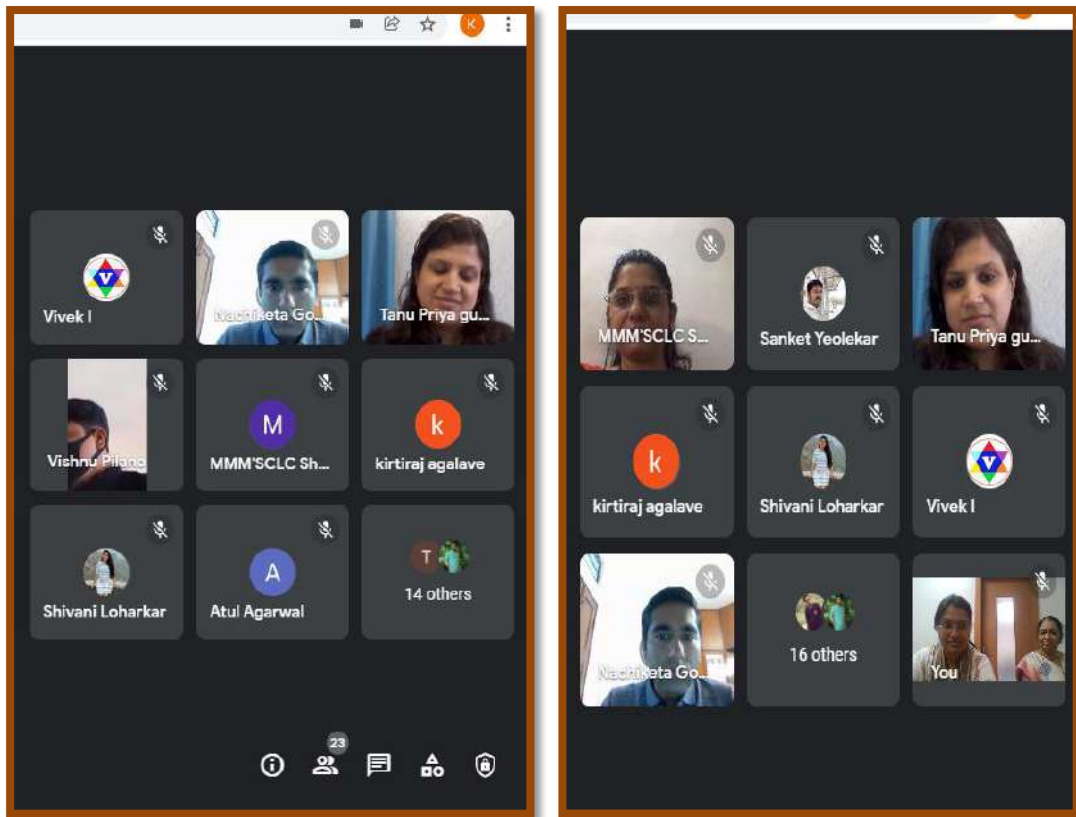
K

V
Vivek I

Nachiketa Go...

Tanu Priya gu...

Vishnu Pilang

M
MMM'SCLC Sh...

k
kirtiraj agalave

Shivani Loharkar

A
Atul Agarwal

T
14 others

23

MMM'SCLC S...

Sanket Yeolekar

Tanu Priya gu...

k
kirtiraj agalave

Shivani Loharkar

V
Vivek I

Nachiketa Go...

16 others

You